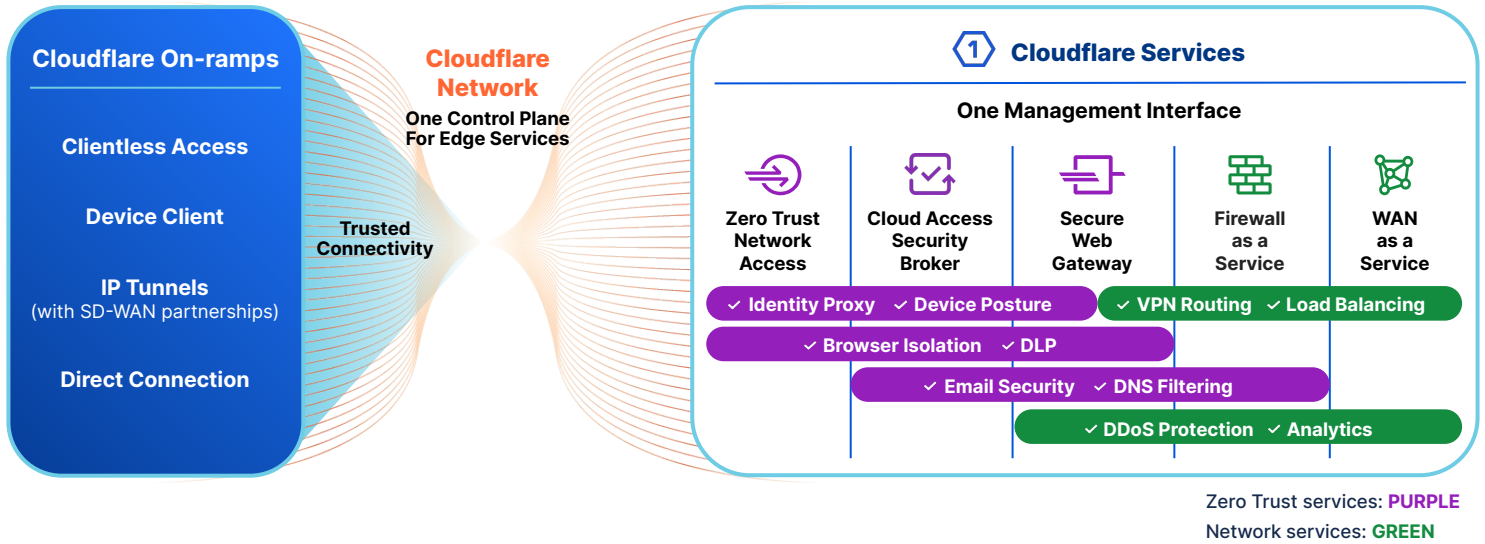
Cloudflare On-ramps

Clientless Access

Device Client

IP Tunnels
(with SD-WAN partnerships)

Direct Connection

Trusted Connectivity

Cloudflare Network

One Control Plane For Edge Services

1 Cloudflare Services

One Management Interface

Zero Trust Network Access

Cloud Access Security Broker

Secure Web Gateway

Firewall as a Service

WAN as a Service

✓ Identity Proxy ✓ Device Posture

✓ VPN Routing ✓ Load Balancing

✓ Browser Isolation ✓ DLP

✓ Email Security ✓ DNS Filtering

✓ DDoS Protection ✓ Analytics

Zero Trust services: PURPLE
Network services: GREEN